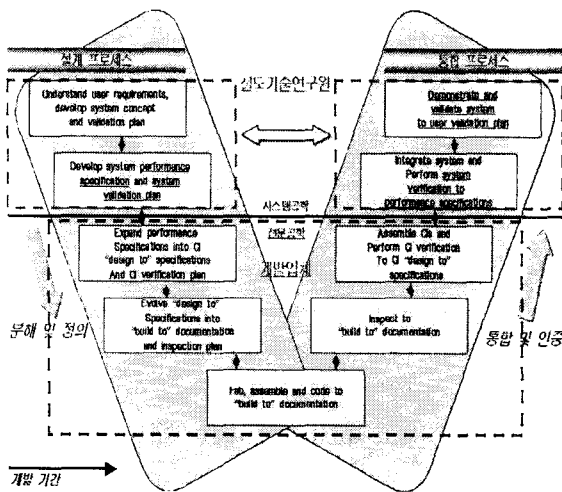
설계 프로세스

통합 프로세스

철도기술연구원

Understand user requirements, develop system concept and validation plan

Demonstrate and validate system to user validation plan

Develop system performance specification and system validation plan

Integrate system and Perform system verification to performance specifications

시스템관점

전문관점

Expand performance Specifications into CI "design to" specifications And CI verification plan

Assemble CIs and Perform CI verification To CI "design to" specifications

개발업체

Evolve "design to" Specifications into "build to" documentation and inspection plan

Inspect to "build to" documentation

분해 및 정의

통합 및 인증

Fab, assemble and code to "build to" documentation

개발 기간